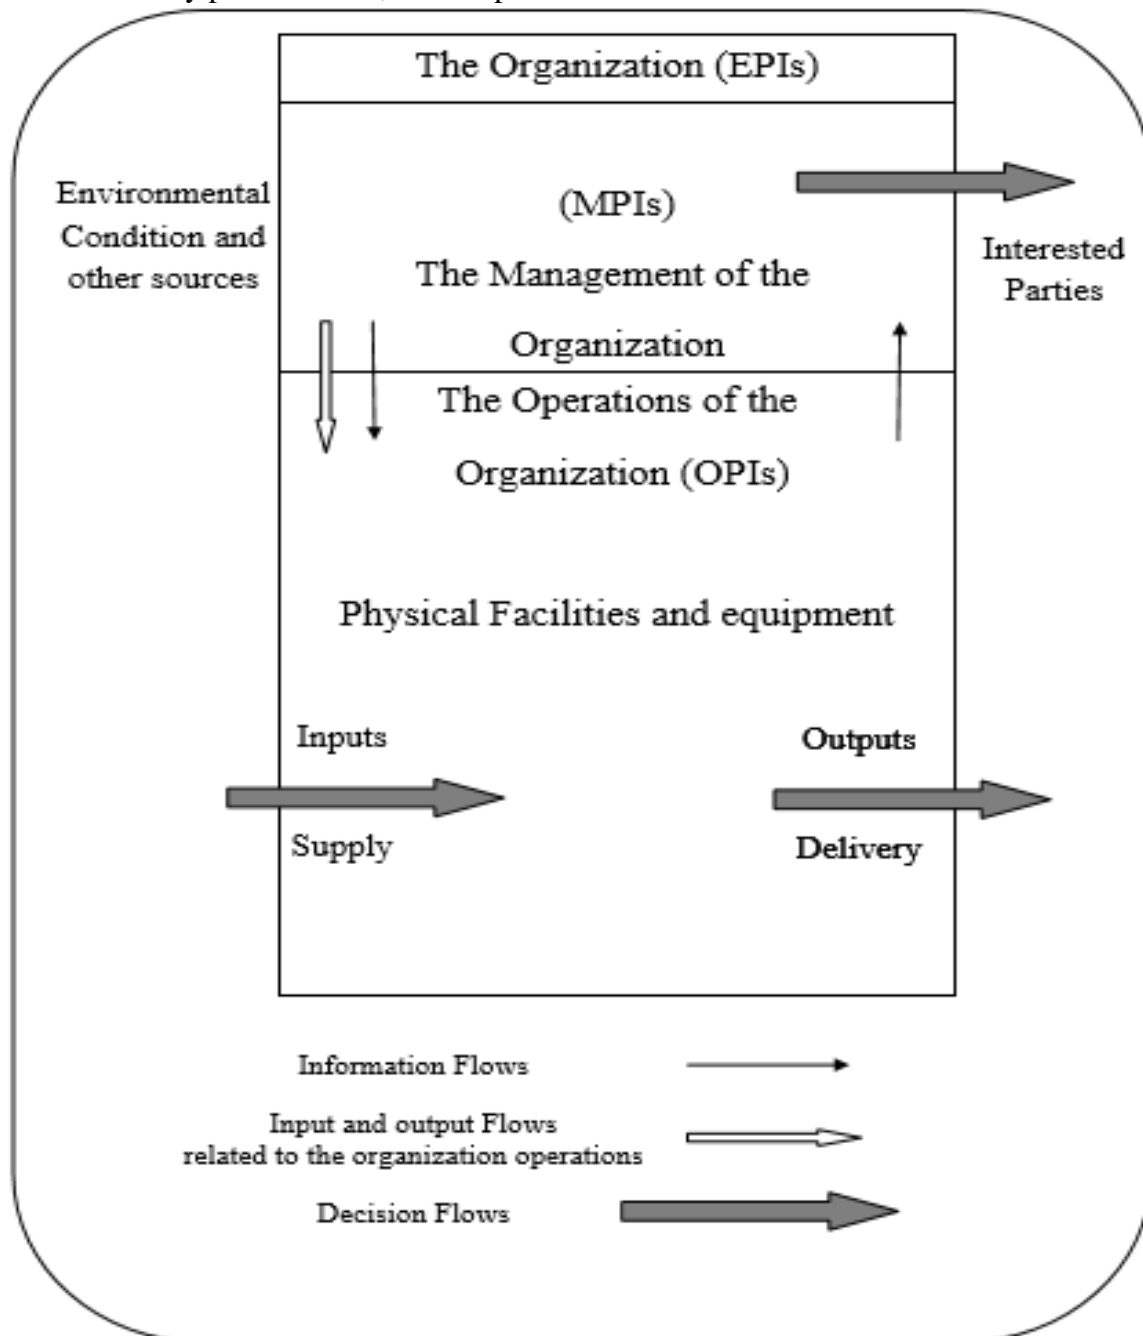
The Organization (EPIs)

Environmental Condition and other sources

(MPIs)

The Management of the Organization

Interested Parties

The Operations of the Organization (OPIs)

Physical Facilities and equipment

Inputs

Supply

Outputs

Delivery

Information Flows

Input and output Flows related to the organization operations

Decision Flows